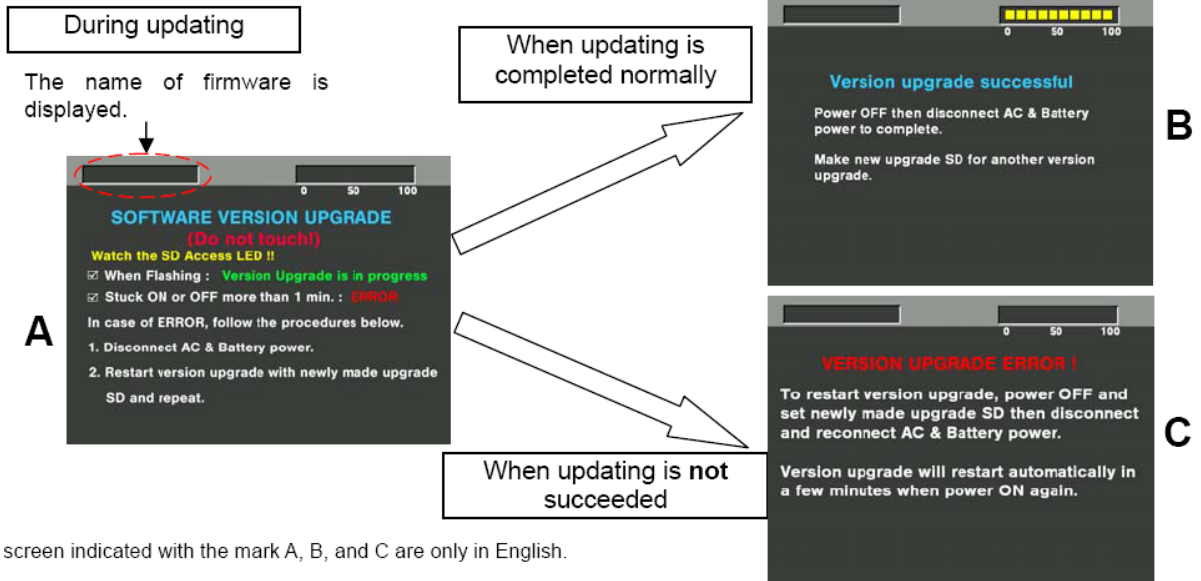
During updating

The name of firmware is displayed.

0 50 100

SOFTWARE VERSION UPGRADE
(Do not touch!)
Watch the SD Access LED !!
☑ When Flashing : Version Upgrade is in progress
☑ Stuck ON or OFF more than 1 min. : ERROR
In case of ERROR, follow the procedures below.
1. Disconnect AC & Battery power.
2. Restart version upgrade with newly made upgrade SD and repeat.

A

When updating is completed normally

0 50 100

Version upgrade successful
Power OFF then disconnect AC & Battery power to complete.
Make new upgrade SD for another version upgrade.

B

0 50 100

VERSION UPGRADE ERROR !
To restart version upgrade, power OFF and set newly made upgrade SD then disconnect and reconnect AC & Battery power.
Version upgrade will restart automatically in a few minutes when power ON again.

C

When updating is **not** succeeded

screen indicated with the mark A, B, and C are only in English.